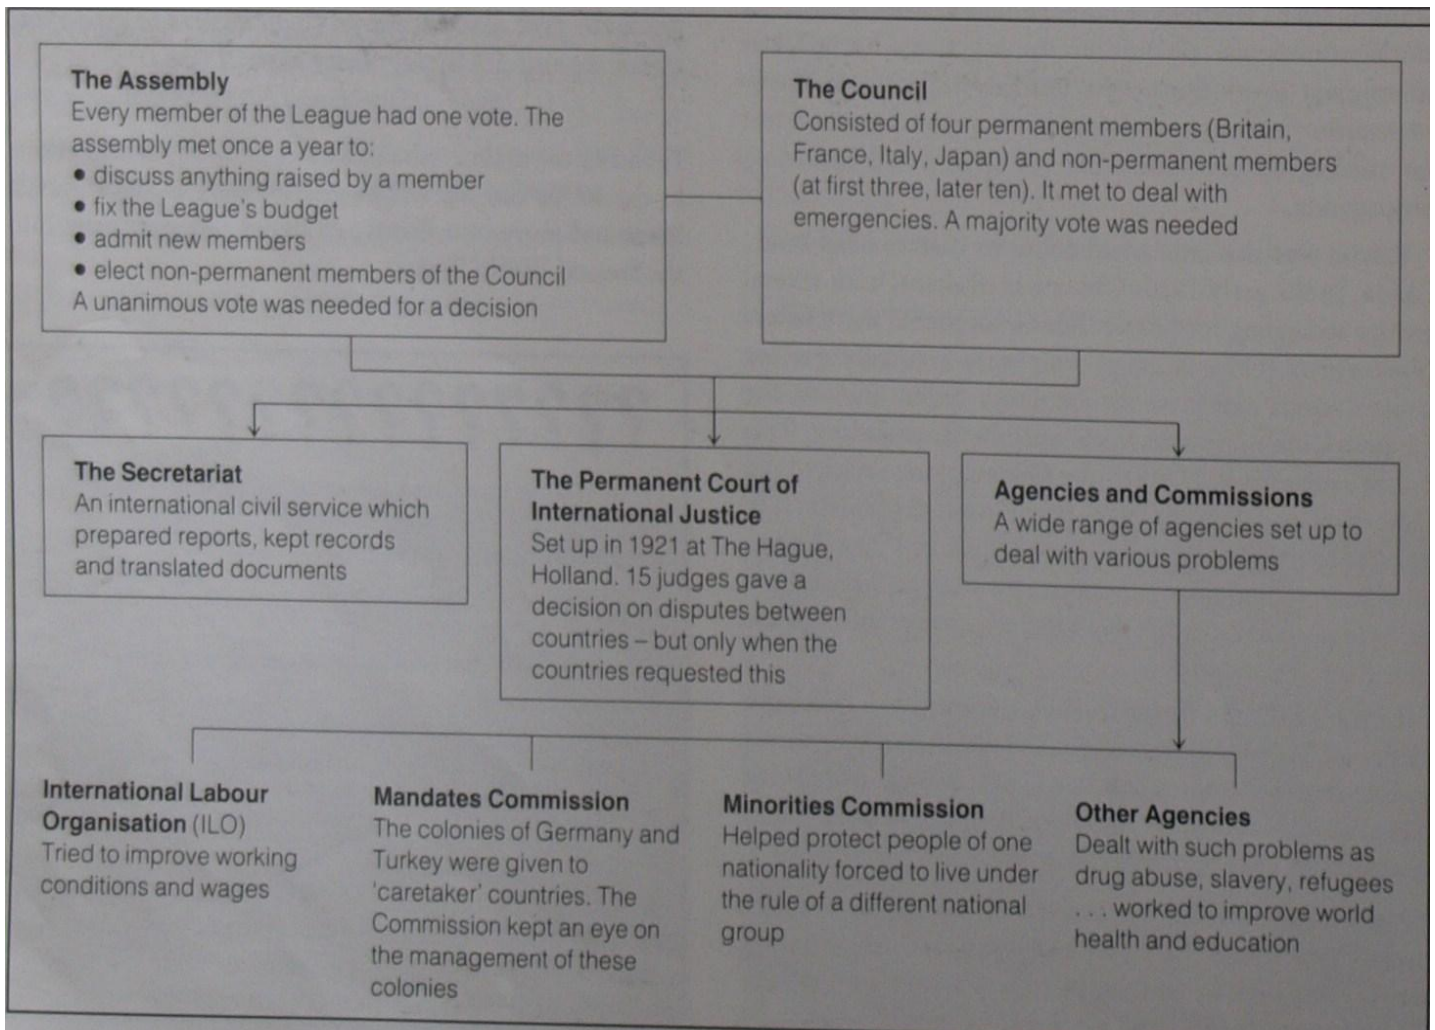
The Assembly
Every member of the League had one vote. The assembly met once a year to:
• discuss anything raised by a member
• fix the League's budget
• admit new members
• elect non-permanent members of the Council
A unanimous vote was needed for a decision

The Council
Consisted of four permanent members (Britain, France, Italy, Japan) and non-permanent members (at first three, later ten). It met to deal with emergencies. A majority vote was needed

The Secretariat
An international civil service which prepared reports, kept records and translated documents

The Permanent Court of International Justice
Set up in 1921 at The Hague, Holland. 15 judges gave a decision on disputes between countries – but only when the countries requested this

Agencies and Commissions
A wide range of agencies set up to deal with various problems

International Labour Organisation (ILO)
Tried to improve working conditions and wages

Mandates Commission
The colonies of Germany and Turkey were given to 'caretaker' countries. The Commission kept an eye on the management of these colonies

Minorities Commission
Helped protect people of one nationality forced to live under the rule of a different national group

Other Agencies
Dealt with such problems as drug abuse, slavery, refugees . . . worked to improve world health and education